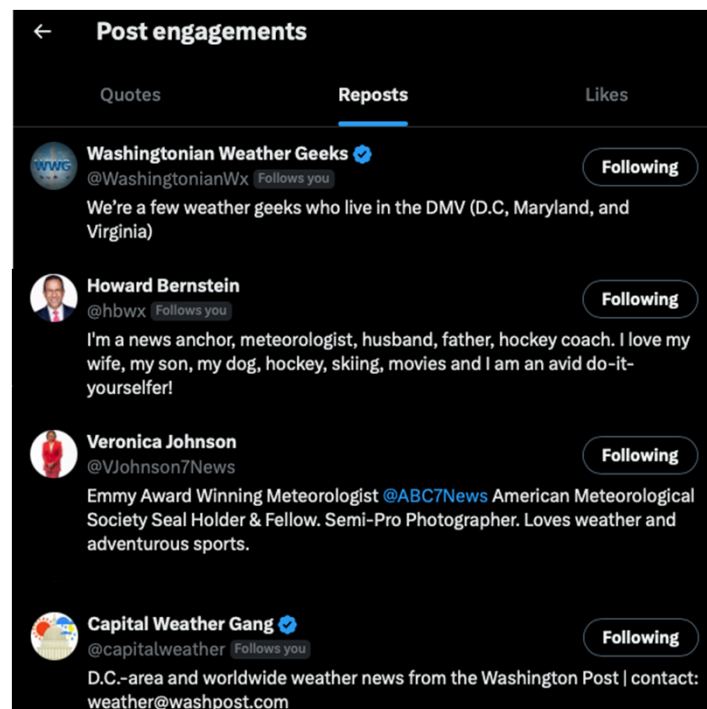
←  Post engagements

Quotes   Reposts   Likes

WWG
Washingtonian Weather Geeks
@WashingtonianWx Follows you
Following
We're a few weather geeks who live in the DMV (D.C, Maryland, and Virginia)

Howard Bernstein
@hbwx Follows you
Following
I'm a news anchor, meteorologist, husband, father, hockey coach. I love my wife, my son, my dog, hockey, skiing, movies and I am an avid do-it-yourselfer!

Veronica Johnson
@VJohnson7News
Following
Emmy Award Winning Meteorologist @ABC7News American Meteorological Society Seal Holder & Fellow. Semi-Pro Photographer. Loves weather and adventurous sports.

Capital Weather Gang
@capitalweather Follows you
Following
D.C.-area and worldwide weather news from the Washington Post | contact: weather@washpost.com